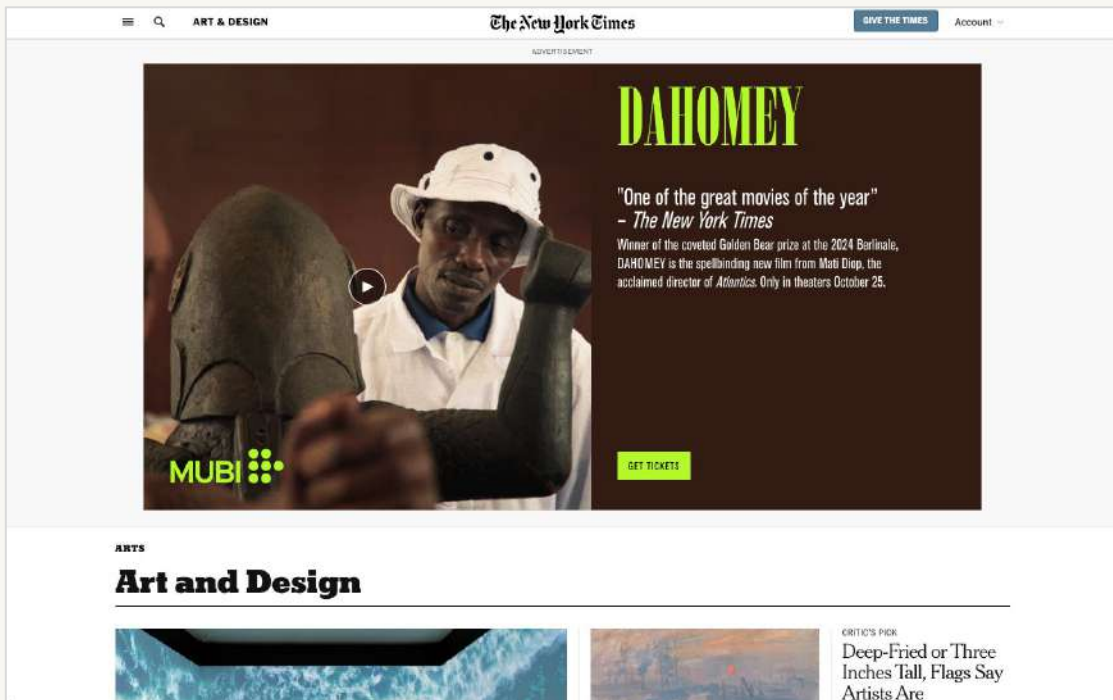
ART & DESIGN

The New York Times

GIVE THE TIMES

Account

ADVERTISEMENT

DAHOMEY

"One of the great movies of the year" – The New York Times

Winner of the coveted Golden Bear prize at the 2024 Berlinale, DAHOMEY is the spellbinding new film from Mati Diop, the acclaimed director of Atlantics. Only in theaters October 25.

MUBI

GET TICKETS

ARTS

Art and Design

CRITIC'S PICK

Deep-Fried or Three Inches Tall, Flags Say Artists Are